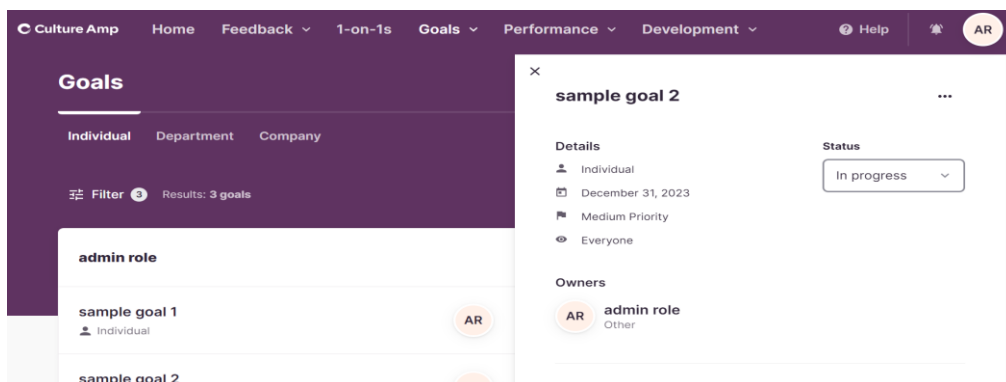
C Culture Amp Home Feedback ⌄ 1-on-1s Goals ⌄ Performance ⌄ Development ⌄ Help AR

Goals

Individual Department Company

Filter 3 Results: 3 goals

admin role

sample goal 1
Individual
AR

sample goal 2

×

sample goal 2 ...

Details
Individual
December 31, 2023
Medium Priority
Everyone

Status
In progress

Owners
AR admin role
Other